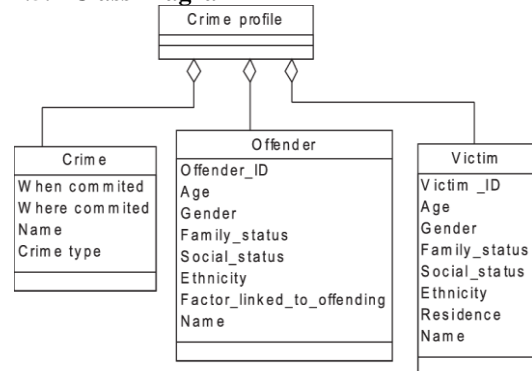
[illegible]

Crime profile

Crime
When commited
Where commited
Name
Crime type

Offender
Offender_ID
Age
Gender
Family_status
Social_status
Ethnicity
Factor_linked_to_offending
Name

Victim
Victim _ID
Age
Gender
Family_status
Social_status
Ethnicity
Residence
Name